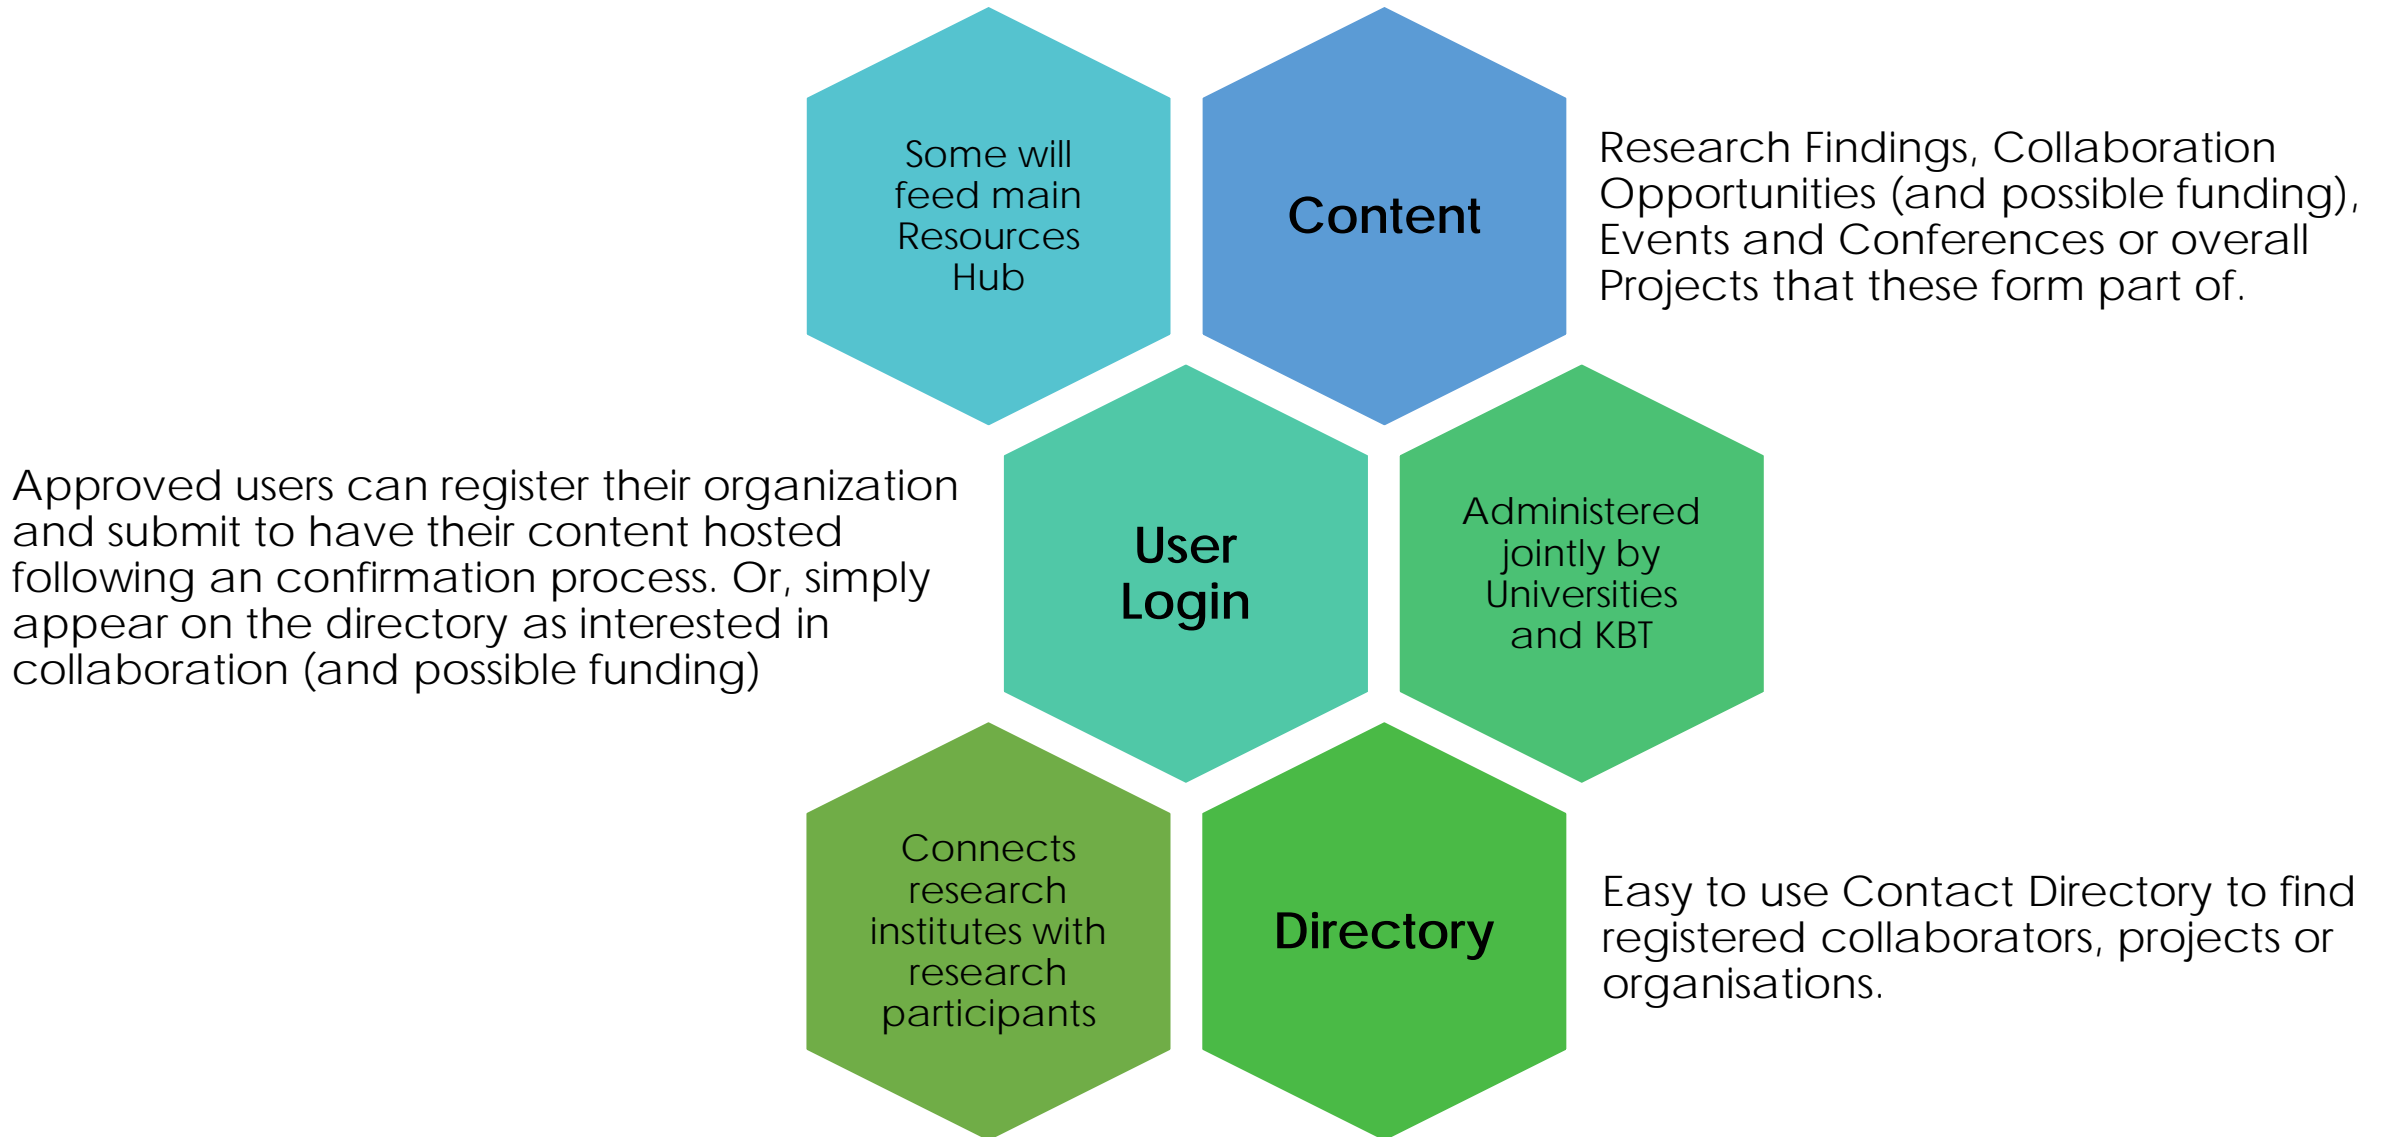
Some will feed main Resources Hub

Content

Research Findings, Collaboration Opportunities (and possible funding), Events and Conferences or overall Projects that these form part of.

Approved users can register their organization and submit to have their content hosted following an confirmation process. Or, simply appear on the directory as interested in collaboration (and possible funding)

User Login

Administered jointly by Universities and KBT

Connects research institutes with research participants

Directory

Easy to use Contact Directory to find registered collaborators, projects or organisations.